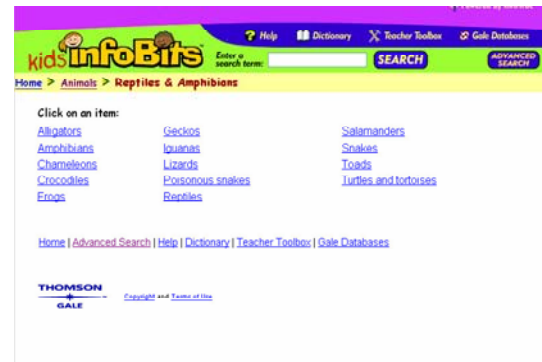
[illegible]

? Help | Dictionary | Teacher Toolbox | Gale Databases

kids infoBits

Enter a search term: SEARCH

ADVANCED SEARCH

Home > Animals > Reptiles & Amphibians

Click on an item:

| | | |
|---|---|---|
| Alligators | Geckos | Salamanders |
| Amphibians | Iguanas | Snakes |
| Chameleons | Lizards | Toads |
| Crocodiles | Poisonous snakes | Turtles and tortoises |
| Frogs | Reptiles | |

Home | Advanced Search | Help | Dictionary | Teacher Toolbox | Gale Databases

THOMSON GALE

Copyright and Terms of Use